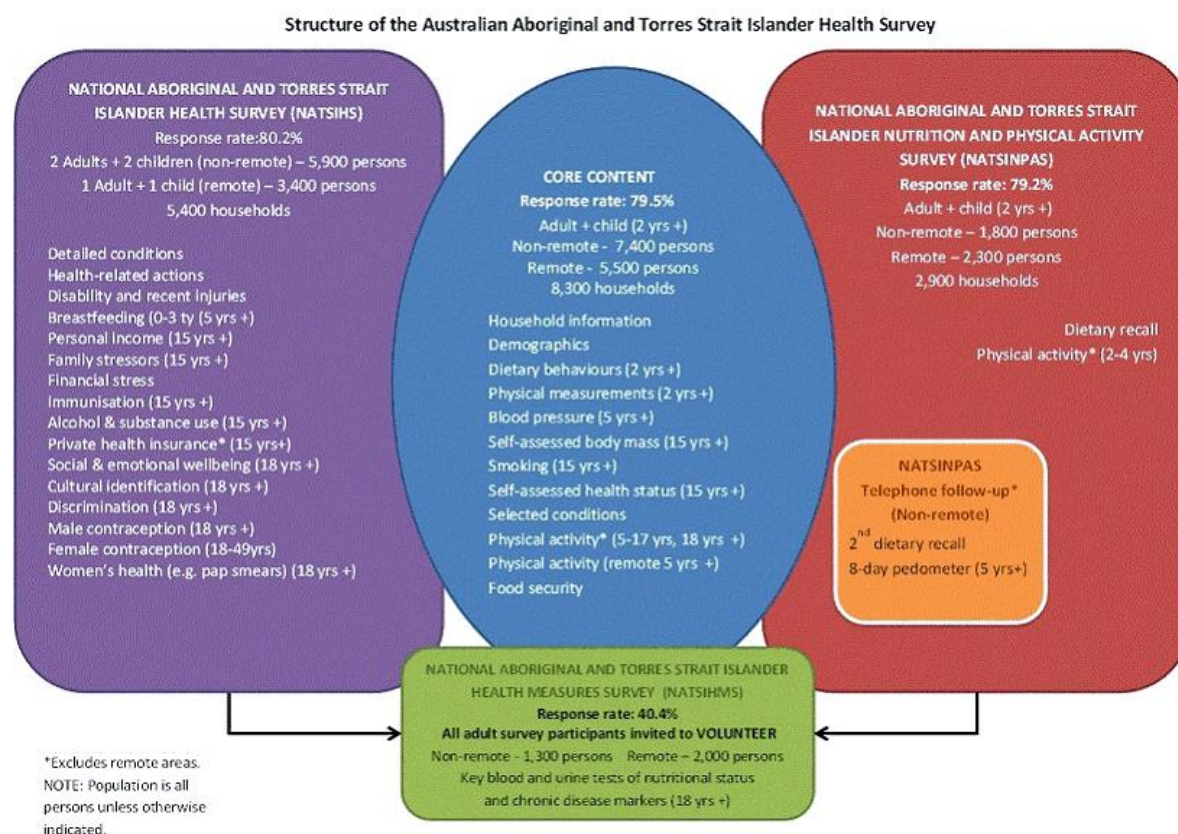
Structure of the Australian Aboriginal and Torres Strait Islander Health Survey

NATIONAL ABORIGINAL AND TORRES STRAIT ISLANDER HEALTH SURVEY (NATSIHS)
Response rate:80.2%
2 Adults + 2 children (non-remote) – 5,900 persons
1 Adult + 1 child (remote) – 3,400 persons
5,400 households

Detailed conditions
Health-related actions
Disability and recent injuries
Breastfeeding (0-3 ty (5 yrs +)
Personal income (15 yrs +)
Family stressors (15 yrs +)
Financial stress
Immunisation (15 yrs +)
Alcohol & substance use (15 yrs +)
Private health insurance* (15 yrs+)
Social & emotional wellbeing (18 yrs +)
Cultural identification (18 yrs +)
Discrimination (18 yrs +)
Male contraception (18 yrs +)
Female contraception (18-49yrs)
Women's health (e.g. pap smears) (18 yrs +)

CORE CONTENT
Response rate: 79.5%
Adult + child (2 yrs +)
Non-remote - 7,400 persons
Remote - 5,500 persons
8,300 households

Household information
Demographics
Dietary behaviours (2 yrs +)
Physical measurements (2 yrs +)
Blood pressure (5 yrs +)
Self-assessed body mass (15 yrs +)
Smoking (15 yrs +)
Self-assessed health status (15 yrs +)
Selected conditions
Physical activity* (5-17 yrs, 18 yrs +)
Physical activity (remote 5 yrs +)
Food security

NATIONAL ABORIGINAL AND TORRES STRAIT ISLANDER NUTRITION AND PHYSICAL ACTIVITY SURVEY (NATSINPAS)
Response rate: 79.2%
Adult + child (2 yrs +)
Non-remote – 1,800 persons
Remote – 2,300 persons
2,900 households

Dietary recall
Physical activity* (2-4 yrs)

NATSINPAS
Telephone follow-up*
(Non-remote)
$2^{nd}$ dietary recall
8-day pedometer (5 yrs+)

NATIONAL ABORIGINAL AND TORRES STRAIT ISLANDER HEALTH MEASURES SURVEY (NATSIHMS)
Response rate: 40.4%
All adult survey participants invited to VOLUNTEER
Non-remote - 1,300 persons Remote – 2,000 persons
Key blood and urine tests of nutritional status and chronic disease markers (18 yrs +)

*Excludes remote areas.
NOTE: Population is all persons unless otherwise indicated.